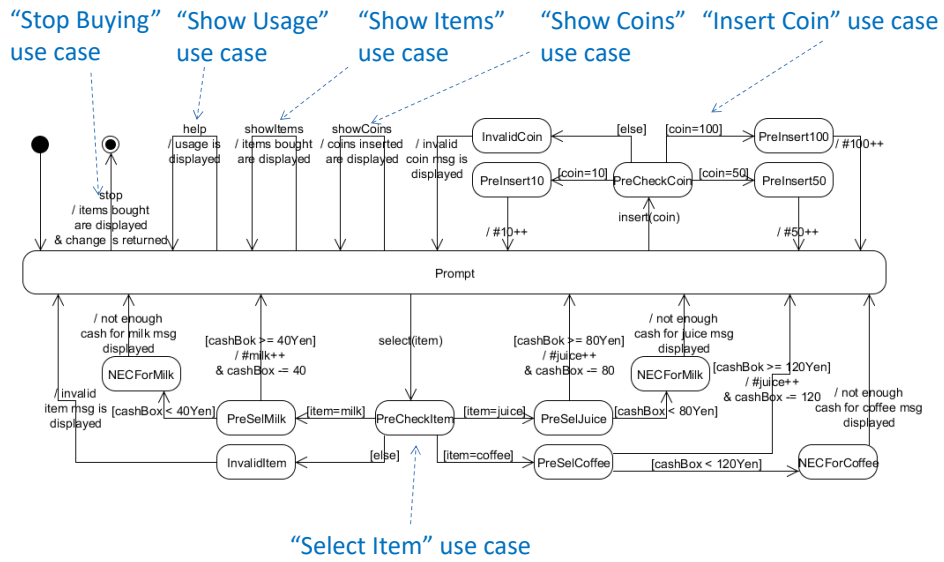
“Stop Buying” use case
“Show Usage” use case
“Show Items” use case
“Show Coins” use case
“Insert Coin” use case

help / usage is displayed

showItems / items bought are displayed

showCoins / coins inserted are displayed

/ invalid coin msg is displayed

InvalidCoin

[else]

[coin=100]

PreInsert100

/ #100++

PreInsert10

[coin=10]

PreCheckCoin

[coin=50]

PreInsert50

stop / items bought are displayed & change is returned

insert(coin)

/ #10++

/ #50++

Prompt

/ not enough cash for milk msg displayed

[cashBok >= 40Yen] / #milk++ & cashBox -= 40

select(item)

[cashBok >= 80Yen] / #juice++ & cashBox -= 80

/ not enough cash for juice msg displayed

NECForMilk

NECForMilk

[cashBok >= 120Yen] / #juice++ & cashBox -= 120

/ invalid item msg is displayed

[cashBox < 40Yen]

PreSelMilk

[item=milk]

PreCheckItem

[item=juice]

PreSelJuice

[cashBox < 80Yen]

/ not enough cash for coffee msg displayed

InvalidItem

[else]

[item=coffee]

PreSelCoffee

[cashBox < 120Yen]

NECForCoffee

“Select Item” use case